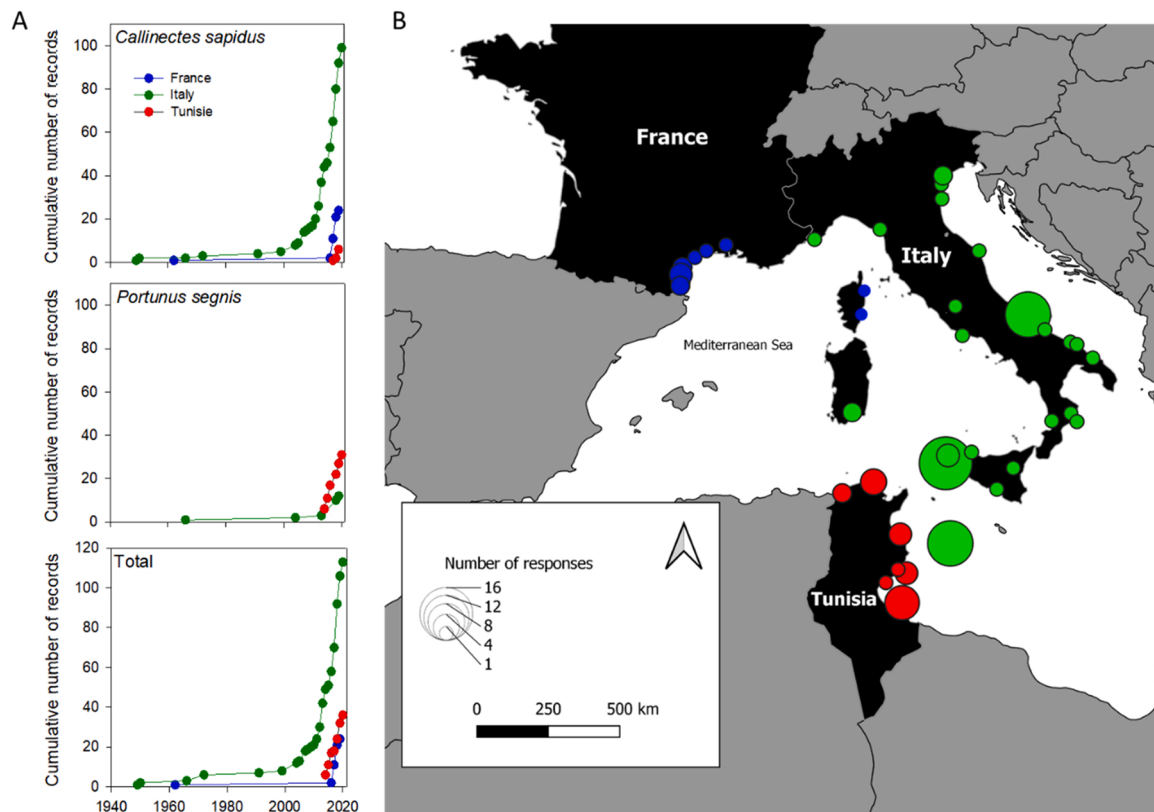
A

Callinectes sapidus

France
Italy
Tunisie

Cumulative number of records
100
80
60
40
20
0

Portunus segnis

Cumulative number of records
100
80
60
40
20
0

Total

Cumulative number of records
120
100
80
60
40
20
0

1940 1960 1980 2000 2020

B

France

Italy

Mediterranean Sea

Tunisia

Number of responses
16
12
8
4
1

0 250 500 km